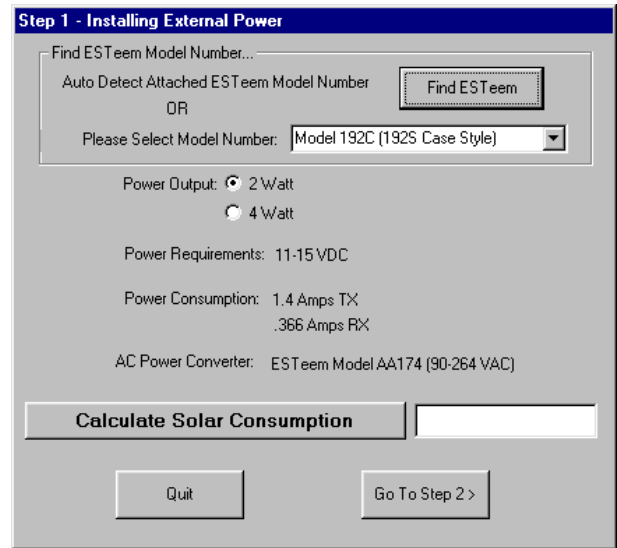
Step 1 - Installing External Power

Find ESTeem Model Number...

Auto Detect Attached ESTeem Model Number

OR

Find ESTeem

Please Select Model Number: Model 192C (192S Case Style)

Power Output: 2 Watt

4 Watt

Power Requirements: 11-15 VDC

Power Consumption: 1.4 Amps TX
.366 Amps RX

AC Power Converter: ESTeem Model AA174 (90-264 VAC)

Calculate Solar Consumption

Quit

Go To Step 2 >